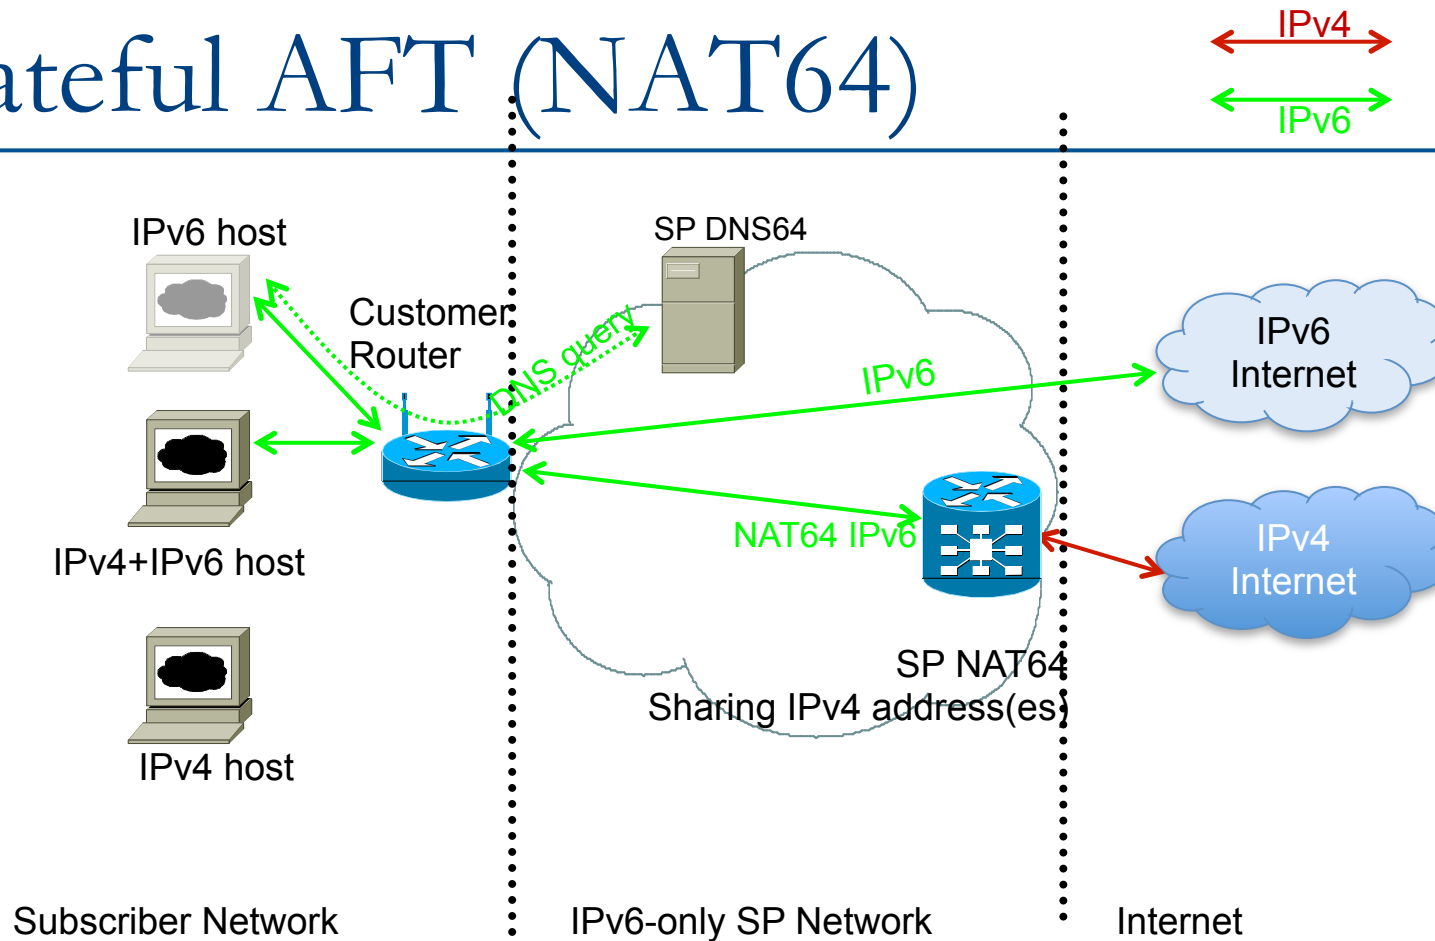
ateful AFT (NAT64)

IPv4

IPv6

IPv6 host

Customer Router

DNS query

SP DNS64

IPv6

IPv6 Internet

IPv4+IPv6 host

NAT64 IPv6

IPv4 Internet

SP NAT64
Sharing IPv4 address(es)

IPv4 host

Subscriber Network

IPv6-only SP Network

Internet